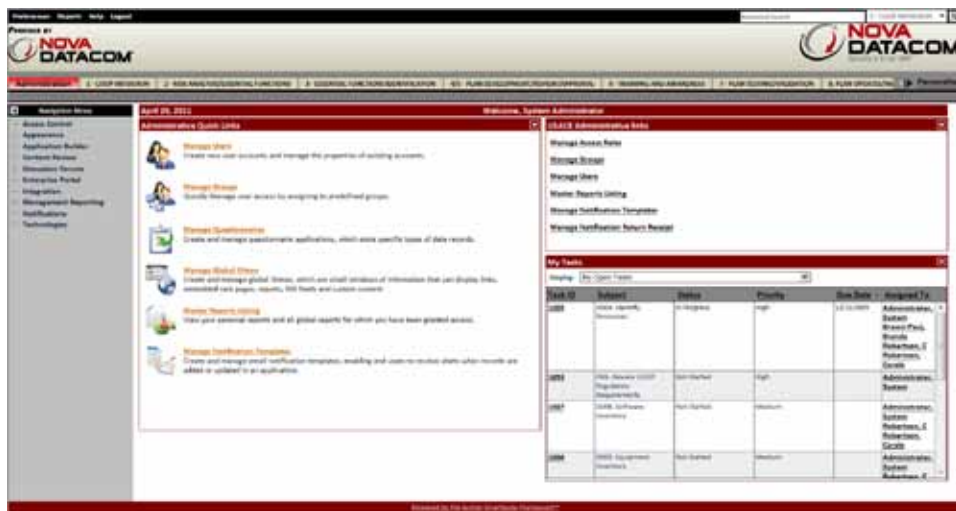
Preferences Reports Help Logout

POWERED BY
NOVA DATACOM

NOVA DATACOM

ADMINISTRATION | 1. COOP MISSION | 2. RISK ANALYSIS/ESSENTIAL FUNCTIONS | 3. ESSENTIAL FUNCTIONS IDENTIFICATION | 4. PLAN DEVELOPMENT/REVIEW/APPROVAL | 5. TRAINING AND AWARENESS | 7. PLAN TESTING/EVALUATION | 8. PLAN UPDATE | Personalize

Navigation Menu
Access Control
Appearance
Application Builder
Content Review
Discussion Forums
Enterprise Portal
Integration
Management Reporting
Notifications
Technologies

April 29, 2011
Welcome, System Administrator

Administrative Quick Links

Manage Users
Create new user accounts and manage the properties of existing accounts.

Manage Groups
Quickly manage user access by assigning to predefined groups.

Manage Questionnaires
Create and manage questionnaire applications, which store specific types of data records.

Manage Global iViews
Create and manage global iViews, which are small windows of information that can display links, embedded web pages, reports, RSS feeds and custom content.

Master Reports Listing
View your personal reports and all global reports for which you have been granted access.

Manage Notification Templates
Create and manage email notification templates, enabling end users to receive alerts when records are added or updated in an application.

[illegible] Administrative links

Manage Access Roles
Manage Groups
Manage Users
Master Reports Listing
Manage Notification Templates
Manage Notification Return Receipt

My Tasks
Display: My Open Tasks

| Task ID | Subject | Status | Priority | Due Date | Assigned To |
|---|---|---|---|---|---|
| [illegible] | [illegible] | In Progress | High | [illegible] | Administrator, System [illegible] |
| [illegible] | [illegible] | Not Started | High | | Administrator, System |
| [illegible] | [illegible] Software Inventory | Not Started | Medium | | Administrator, System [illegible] |
| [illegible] | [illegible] Equipment Inventory | Not Started | Medium | | Administrator, System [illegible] |

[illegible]